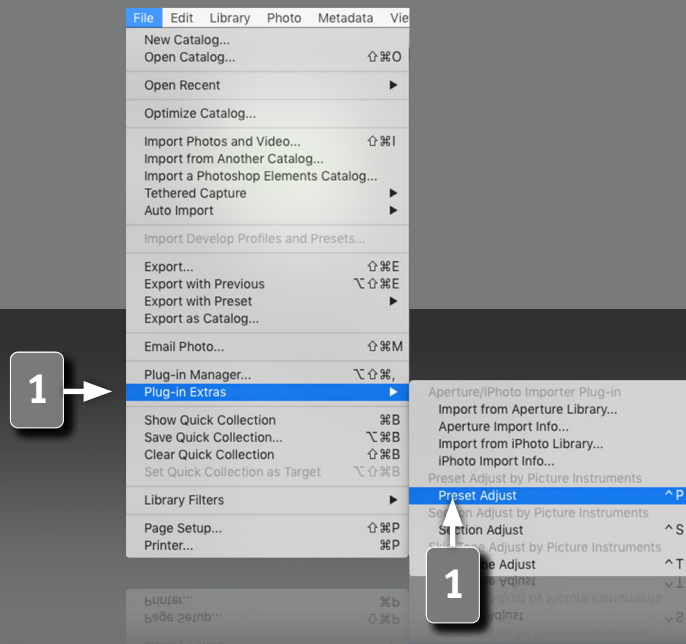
File Edit Library Photo Metadata Vie

New Catalog...
Open Catalog... ⇧⌘O

Open Recent ▶

Optimize Catalog...

Import Photos and Video... ⇧⌘I
Import from Another Catalog...
Import a Photoshop Elements Catalog...
Tethered Capture ▶
Auto Import ▶

Import Develop Profiles and Presets...

Export... ⇧⌘E
Export with Previous ⌥⇧⌘E
Export with Preset ▶
Export as Catalog...

Email Photo... ⇧⌘M

Plug-in Manager... ⌥⇧⌘,
Plug-in Extras ▶

Show Quick Collection ⌘B
Save Quick Collection... ⌥⌘B
Clear Quick Collection ⇧⌘B
Set Quick Collection as Target ⌥⇧⌘B

Library Filters ▶

Page Setup... ⇧⌘P
Printer... ⌘P

Aperture/iPhoto Importer Plug-in
Import from Aperture Library...
Aperture Import Info...
Import from iPhoto Library...
iPhoto Import Info...
Preset Adjust by Picture Instruments
Preset Adjust ^P
Se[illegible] Adjust by Picture Instruments
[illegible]ction Adjust ^S
Sk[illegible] Adjust by Picture Instruments
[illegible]e Adjust ^T

1

1